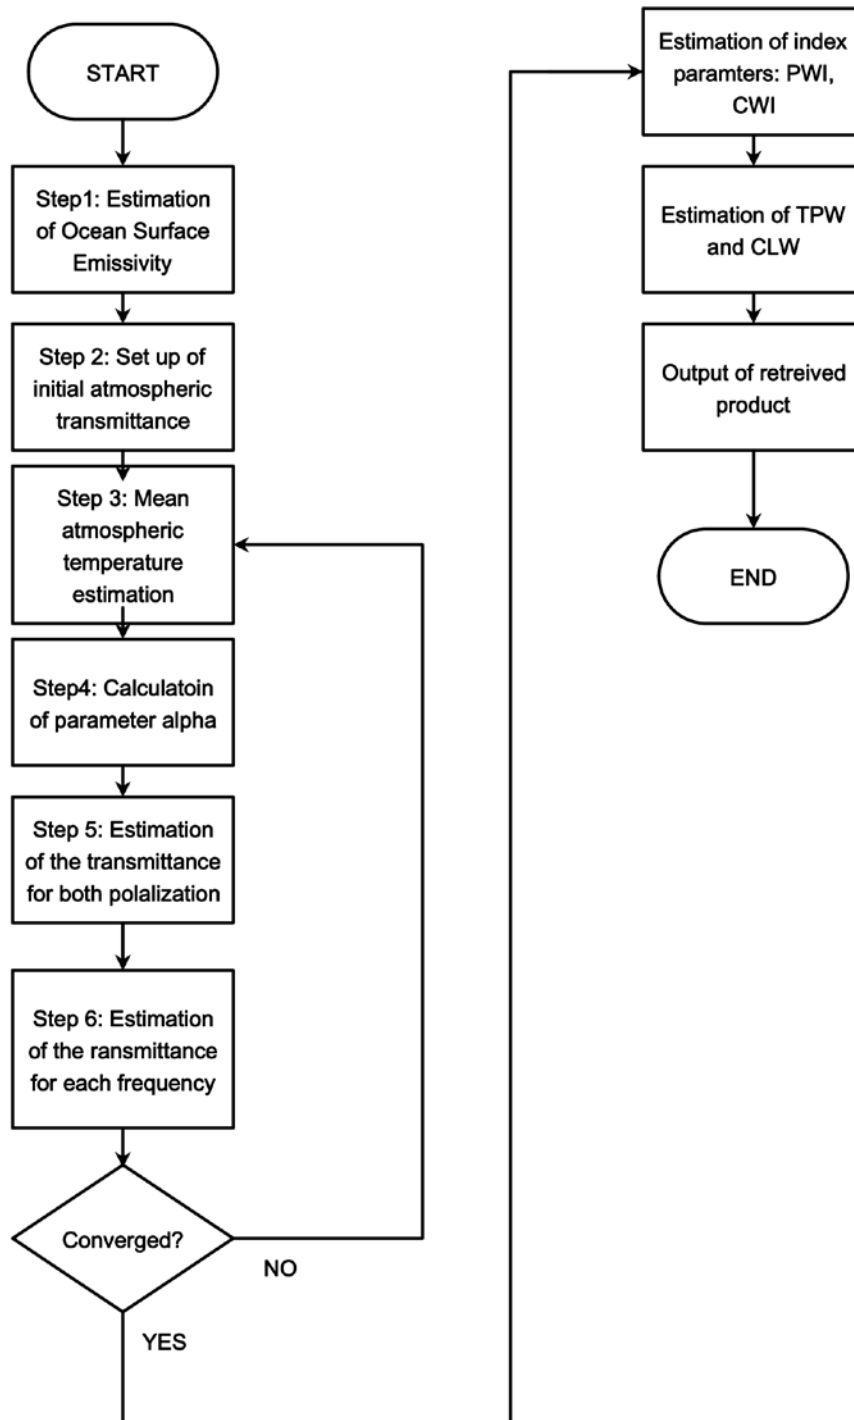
START

Step1: Estimation of Ocean Surface Emissivity

Step 2: Set up of initial atmospheric transmittance

Step 3: Mean atmospheric temperature estimation

Step4: Calculatoin of parameter alpha

Step 5: Estimation of the transmittance for both polalization

Step 6: Estimation of the ransmittance for each frequency

Converged?

NO

YES

Estimation of index paramters: PWI, CWI

Estimation of TPW and CLW

Output of retreived product

END